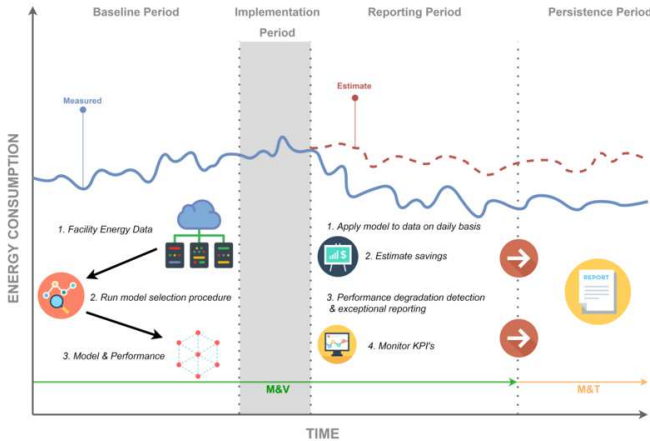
Baseline Period

Implementation Period

Reporting Period

Persistence Period

Measured

Estimate

ENERGY CONSUMPTION

1. Facility Energy Data

2. Run model selection procedure

3. Model & Performance

1. Apply model to data on daily basis

2. Estimate savings

3. Performance degradation detection & exceptional reporting

4. Monitor KPI's

REPORT

M&V

M&T

TIME